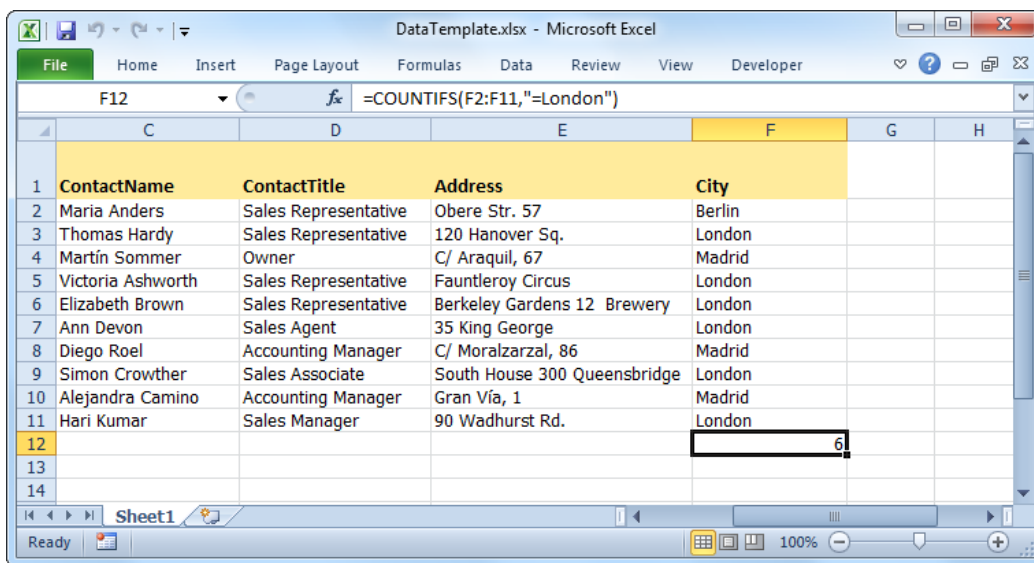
DataTemplate.xlsx - Microsoft Excel

File Home Insert Page Layout Formulas Data Review View Developer

F12 =COUNTIFS(F2:F11,"=London")

| | C | D | E | F | G | H |
|---|---|---|---|---|---|---|
| 1 | ContactName | ContactTitle | Address | City | | |
| 2 | Maria Anders | Sales Representative | Obere Str. 57 | Berlin | | |
| 3 | Thomas Hardy | Sales Representative | 120 Hanover Sq. | London | | |
| 4 | Martín Sommer | Owner | C/ Araquil, 67 | Madrid | | |
| 5 | Victoria Ashworth | Sales Representative | Fauntleroy Circus | London | | |
| 6 | Elizabeth Brown | Sales Representative | Berkeley Gardens 12 Brewery | London | | |
| 7 | Ann Devon | Sales Agent | 35 King George | London | | |
| 8 | Diego Roel | Accounting Manager | C/ Moralzarzal, 86 | Madrid | | |
| 9 | Simon Crowther | Sales Associate | South House 300 Queensbridge | London | | |
| 10 | Alejandra Camino | Accounting Manager | Gran Vía, 1 | Madrid | | |
| 11 | Hari Kumar | Sales Manager | 90 Wadhurst Rd. | London | | |
| 12 | | | | 6 | | |
| 13 | | | | | | |
| 14 | | | | | | |

Sheet1

Ready 100%